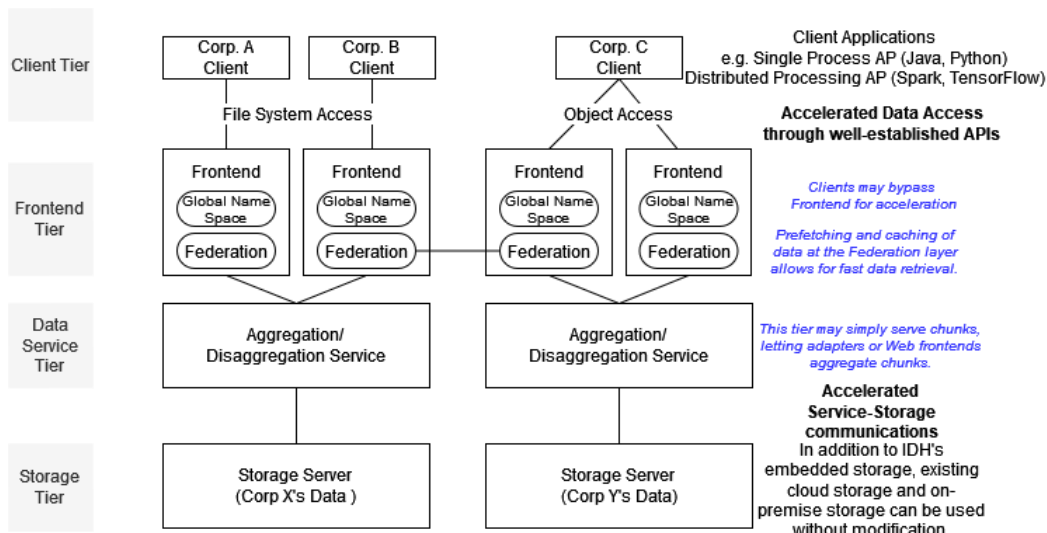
Client Tier

Corp. A Client

Corp. B Client

Corp. C Client

Client Applications
e.g. Single Process AP (Java, Python)
Distributed Processing AP (Spark, TensorFlow)

File System Access

Object Access

Accelerated Data Access through well-established APIs

Frontend Tier

Frontend
Global Name Space
Federation

Frontend
Global Name Space
Federation

Frontend
Global Name Space
Federation

Frontend
Global Name Space
Federation

Clients may bypass Frontend for acceleration

Prefetching and caching of data at the Federation layer allows for fast data retrieval.

Data Service Tier

Aggregation/ Disaggregation Service

Aggregation/ Disaggregation Service

This tier may simply serve chunks, letting adapters or Web frontends aggregate chunks.

Accelerated Service-Storage communications
In addition to IDH's embedded storage, existing cloud storage and on-premise storage can be used without modification

Storage Tier

Storage Server
(Corp X's Data )

Storage Server
(Corp Y's Data)